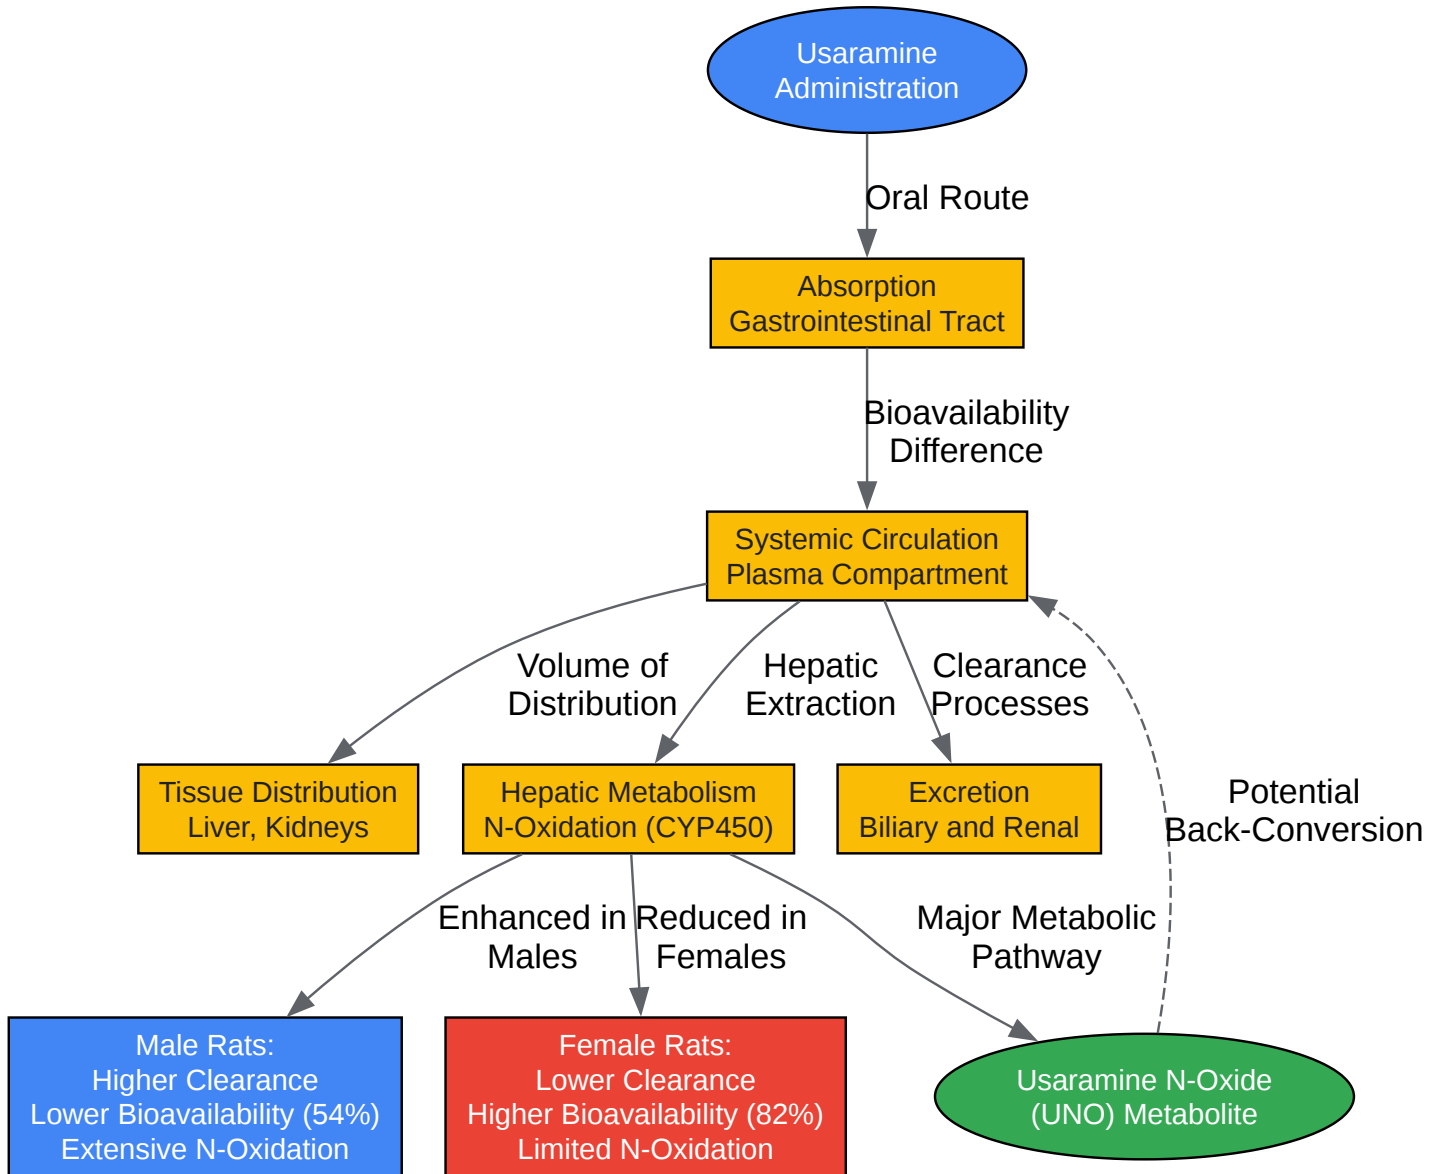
Usaramine Administration

Oral Route

Absorption
Gastrointestinal Tract

Bioavailability Difference

Systemic Circulation
Plasma Compartment

Volume of Distribution

Hepatic Extraction

Clearance Processes

Potential Back-Conversion

Tissue Distribution
Liver, Kidneys

Hepatic Metabolism
N-Oxidation (CYP450)

Excretion
Biliary and Renal

Enhanced in Males

Reduced in Females

Major Metabolic Pathway

Male Rats:
Higher Clearance
Lower Bioavailability (54%)
Extensive N-Oxidation

Female Rats:
Lower Clearance
Higher Bioavailability (82%)
Limited N-Oxidation

Usaramine N-Oxide
(UNO) Metabolite